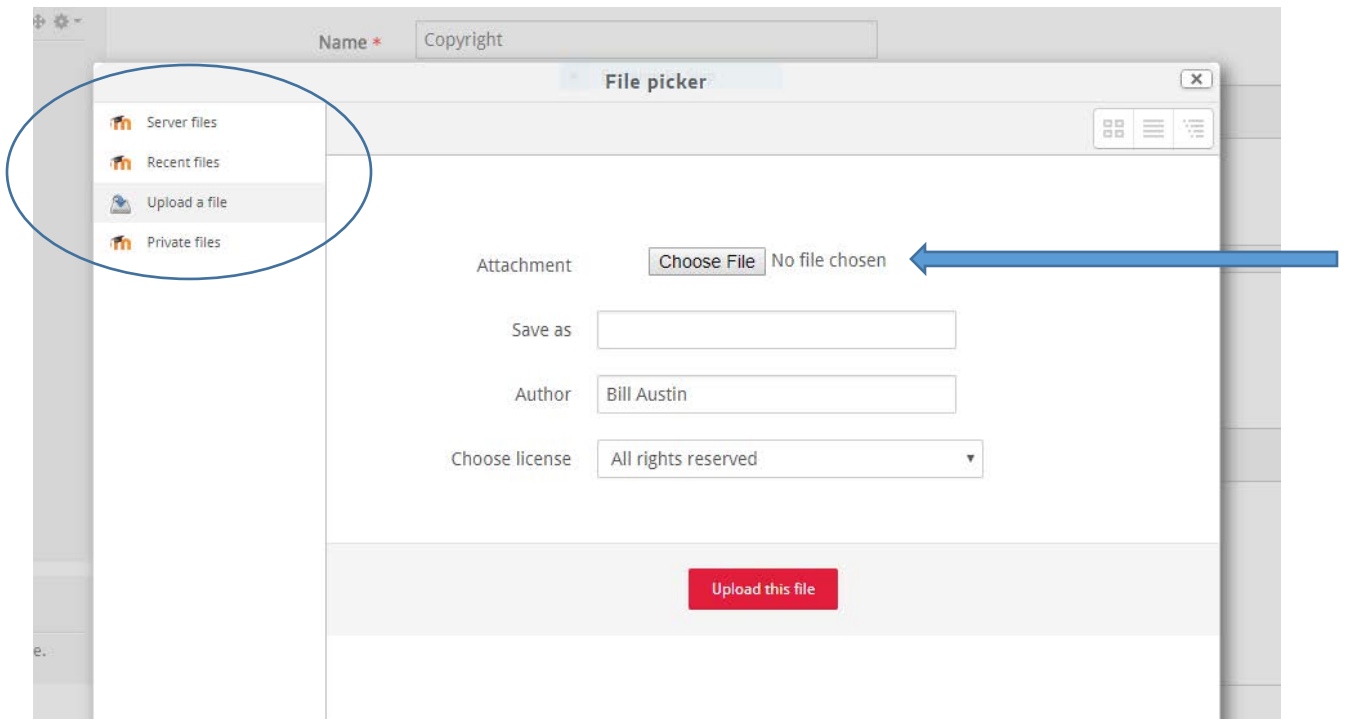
Name * Copyright

File picker

Server files
Recent files
Upload a file
Private files

Attachment Choose File No file chosen

Save as

Author Bill Austin

Choose license All rights reserved

Upload this file

e.